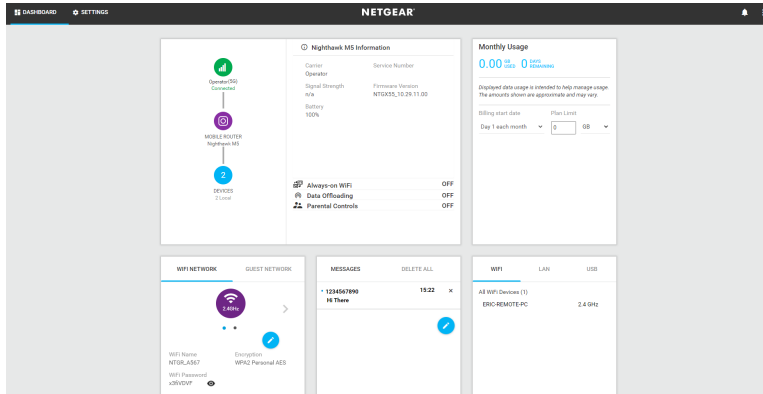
DASHBOARD SETTINGS NETGEAR

Operator(5G)
Connected

MOBILE ROUTER
Nighthawk M5

2
DEVICES
2 Local

Nighthawk M5 Information

Carrier
Operator

Service Number

Signal Strength
n/a

Firmware Version
NTGX55_10.29.11.00

Battery
100%

Always-on WiFi OFF
Data Offloading OFF
Parental Controls OFF

Monthly Usage

0.00 GB USED 0 DAYS REMAINING

Displayed data usage is intended to help manage usage. The amounts shown are approximate and may vary.

Billing start date
Day 1 each month

Plan Limit
0 GB

WIFI NETWORK GUEST NETWORK

2.4GHz

WiFi Name
NTGR_A567

Encryption
WPA2 Personal AES

WiFi Password
x36VDVP

MESSAGES DELETE ALL

1234567890 15:22
Hi There

WIFI LAN USB

All WiFi Devices (1)

ERIC-REMOTE-PC 2.4 GHz